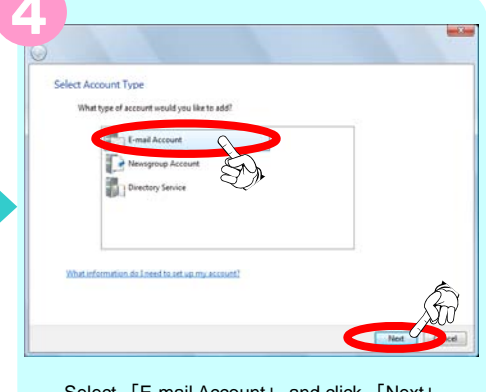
4

Select Account Type

What type of account would you like to add?

E-mail Account

Newsgroup Account

Directory Service

What information do I need to set up my account?

Next

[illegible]cel

Select 「E-mail Account」 and click 「Next」